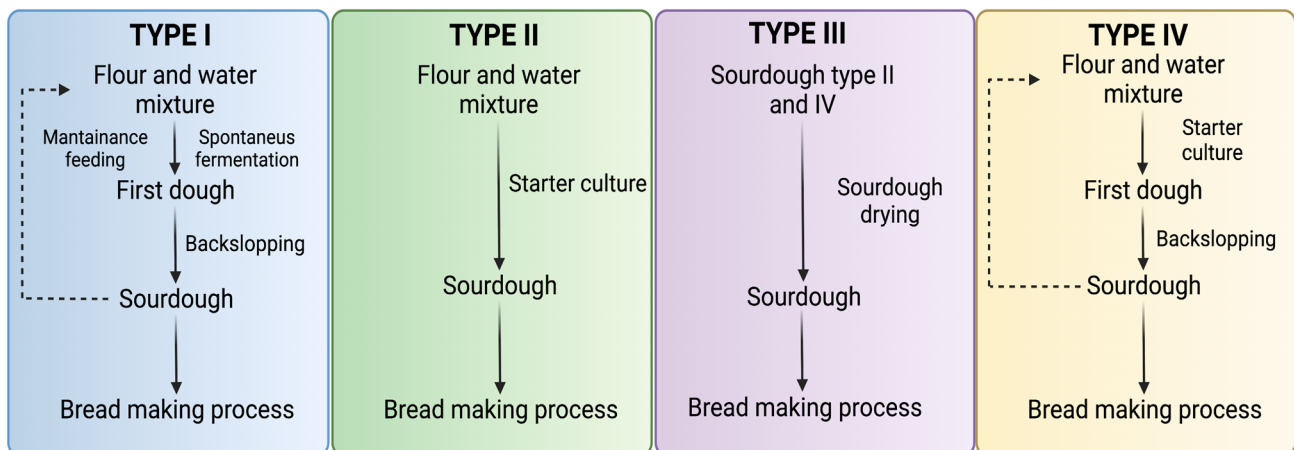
TYPE I

Flour and water mixture

Mantainance feeding

Spontaneus fermentation

First dough

Backslopping

Sourdough

Bread making process

TYPE II

Flour and water mixture

Starter culture

Sourdough

Bread making process

TYPE III

Sourdough type II and IV

Sourdough drying

Sourdough

Bread making process

TYPE IV

Flour and water mixture

Starter culture

First dough

Backslopping

Sourdough

Bread making process